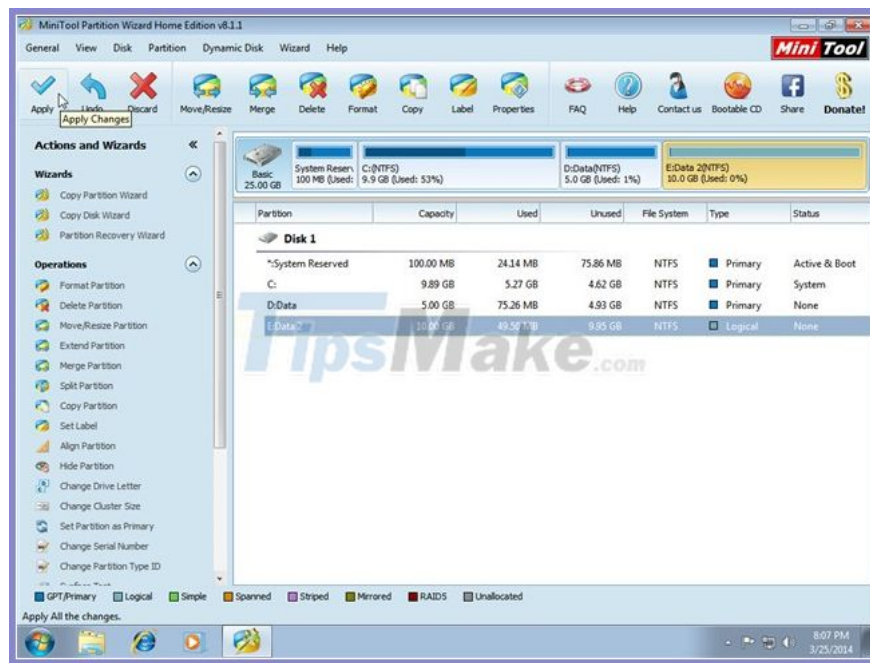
MiniTool Partition Wizard Home Edition v8.1.1

General View Disk Partition Dynamic Disk Wizard Help

Mini Tool

Apply Undo Discard Move/Resize Merge Delete Format Copy Label Properties FAQ Help Contact us Bootable CD Share Donate!

Apply Changes

Actions and Wizards

Wizards

Copy Partition Wizard
Copy Disk Wizard
Partition Recovery Wizard

Operations

Format Partition
Delete Partition
Move/Resize Partition
Extend Partition
Merge Partition
Split Partition
Copy Partition
Set Label
Align Partition
Hide Partition
Change Drive Letter
Change Cluster Size
Set Partition as Primary
Change Serial Number
Change Partition Type ID

Basic 25.00 GB | System Reserv 100 MB (Used: | C:(NTFS) 9.9 GB (Used: 53%) | D:Data(NTFS) 5.0 GB (Used: 1%) | E:Data 2(NTFS) 10.0 GB (Used: 0%)

| Partition | Capacity | Used | Unused | File System | Type | Status |
|---|---|---|---|---|---|---|
| Disk 1 | | | | | | |
| *:System Reserved | 100.00 MB | 24.14 MB | 75.86 MB | NTFS | Primary | Active & Boot |
| C: | 9.89 GB | 5.27 GB | 4.62 GB | NTFS | Primary | System |
| D:Data | 5.00 GB | 75.26 MB | 4.93 GB | NTFS | Primary | None |
| E:Data 2 | 10.00 GB | 49.50 MB | 9.95 GB | NTFS | Logical | None |

TipsMake.com

GPT/Primary Logical Simple Spanned Striped Mirrored RAID5 Unallocated

Apply All the changes.

8:07 PM 3/25/2014